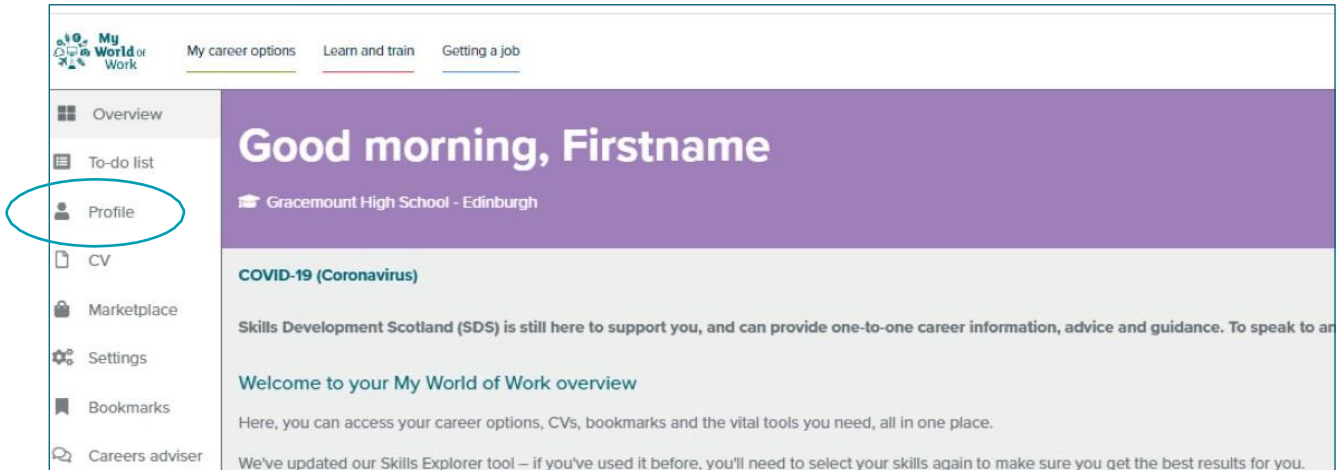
My World of Work

My career options Learn and train Getting a job

Overview
To-do list
Profile
CV
Marketplace
Settings
Bookmarks
Careers adviser

Good morning, Firstname

Gracemount High School - Edinburgh

COVID-19 (Coronavirus)

Skills Development Scotland (SDS) is still here to support you, and can provide one-to-one career information, advice and guidance. To speak to an

Welcome to your My World of Work overview

Here, you can access your career options, CVs, bookmarks and the vital tools you need, all in one place.

We've updated our Skills Explorer tool – if you've used it before, you'll need to select your skills again to make sure you get the best results for you.